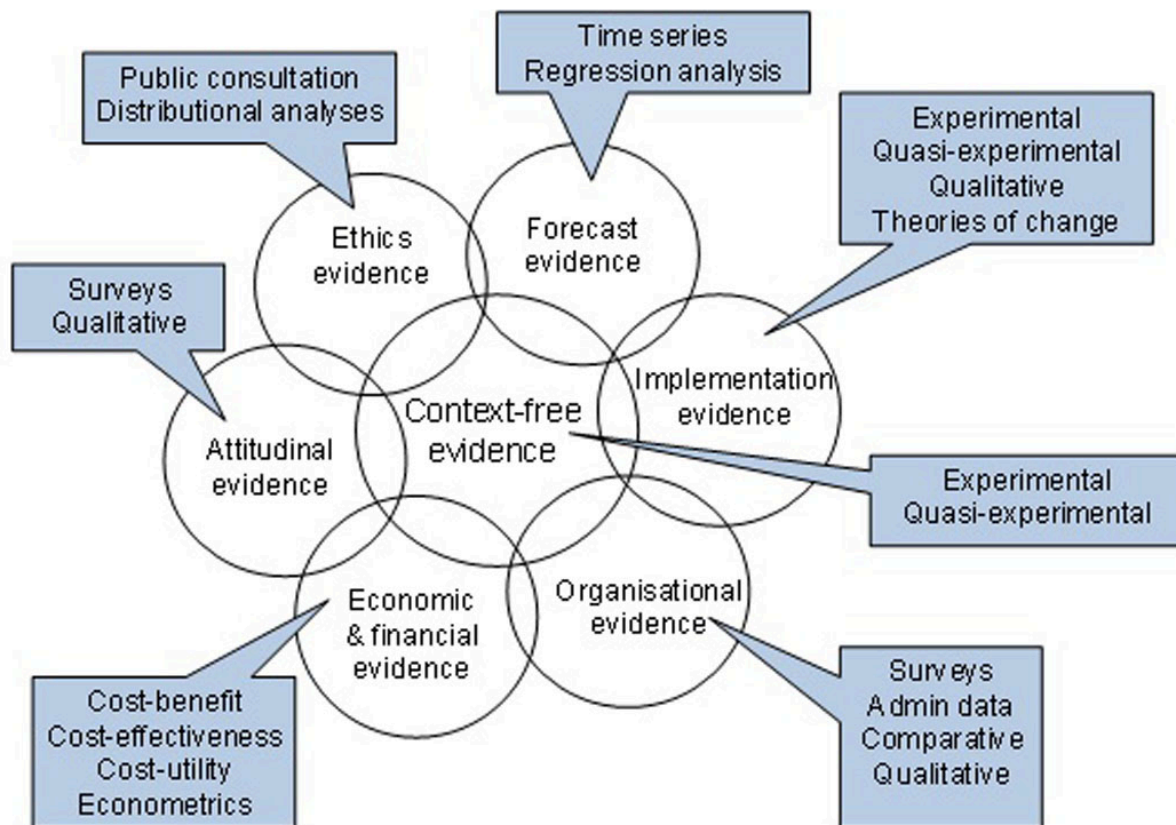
Public consultation
Distributional analyses

Time series
Regression analysis

Experimental
Quasi-experimental
Qualitative
Theories of change

Ethics evidence

Forecast evidence

Surveys
Qualitative

Implementation evidence

Context-free evidence

Attitudinal evidence

Experimental
Quasi-experimental

Economic & financial evidence

Organisational evidence

Surveys
Admin data
Comparative
Qualitative

Cost-benefit
Cost-effectiveness
Cost-utility
Econometrics